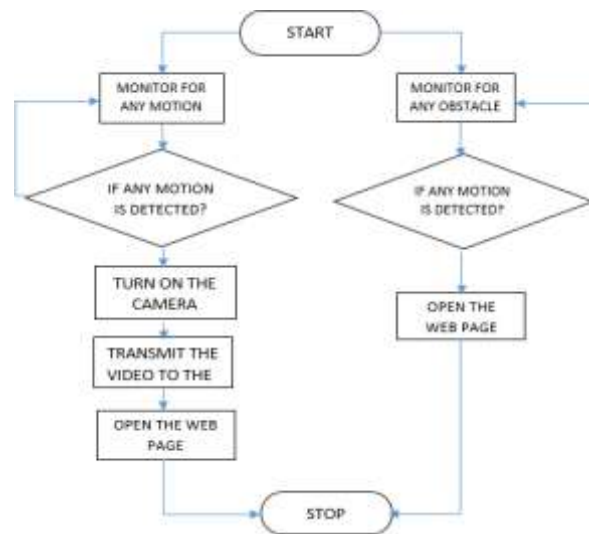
START

MONITOR FOR ANY MOTION

IF ANY MOTION IS DETECTED?

TURN ON THE CAMERA

TRANSMIT THE VIDEO TO THE

OPEN THE WEB PAGE

MONITOR FOR ANY OBSTACLE

IF ANY MOTION IS DETECTED?

OPEN THE WEB PAGE

STOP